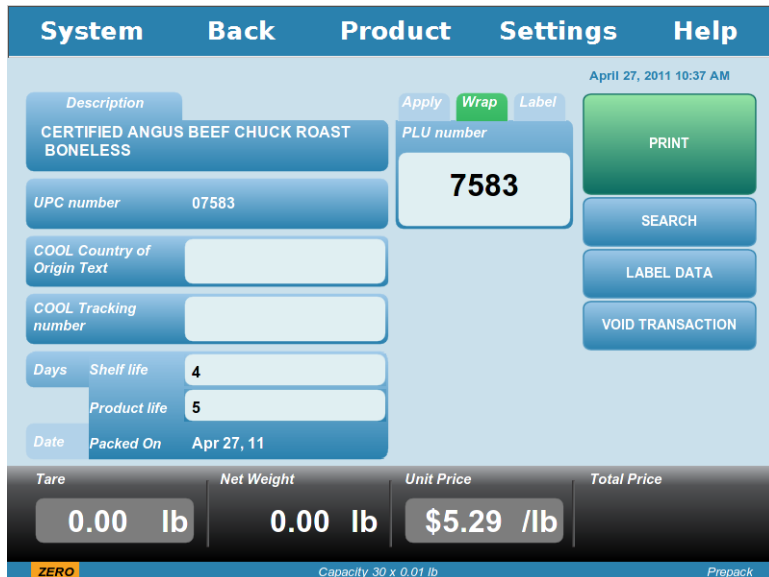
System Back Product Settings Help

April 27, 2011 10:37 AM

Description
CERTIFIED ANGUS BEEF CHUCK ROAST BONELESS

Apply Wrap Label
PLU number
7583

PRINT

SEARCH

LABEL DATA

VOID TRANSACTION

UPC number 07583

COOL Country of Origin Text

COOL Tracking number

Days Shelf life 4
Product life 5

Date Packed On Apr 27, 11

Tare
0.00 lb

Net Weight
0.00 lb

Unit Price
$5.29 /lb

Total Price

ZERO Capacity 30 x 0.01 lb Prepack